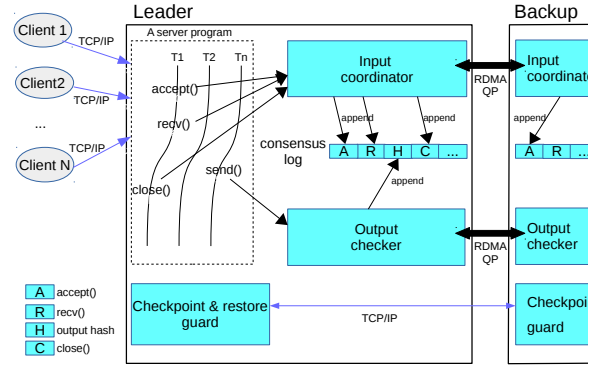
Leader

Backup

Client 1

TCP/IP

Client2

TCP/IP

...

TCP/IP

Client N

A server program

T1 T2 Tn

accept()

recv()

close()

send()

Input coordinator

append

append

consensus log

| A | R | H | C | ... |
|---|---|---|---|---|

append

Output checker

RDMA QP

RDMA QP

Input coordinato

append

| A | R | ... |
|---|---|---|

Output checker

Checkpoint & restore guard

TCP/IP

Checkpoi guard

A accept()

R recv()

H output hash

C close()